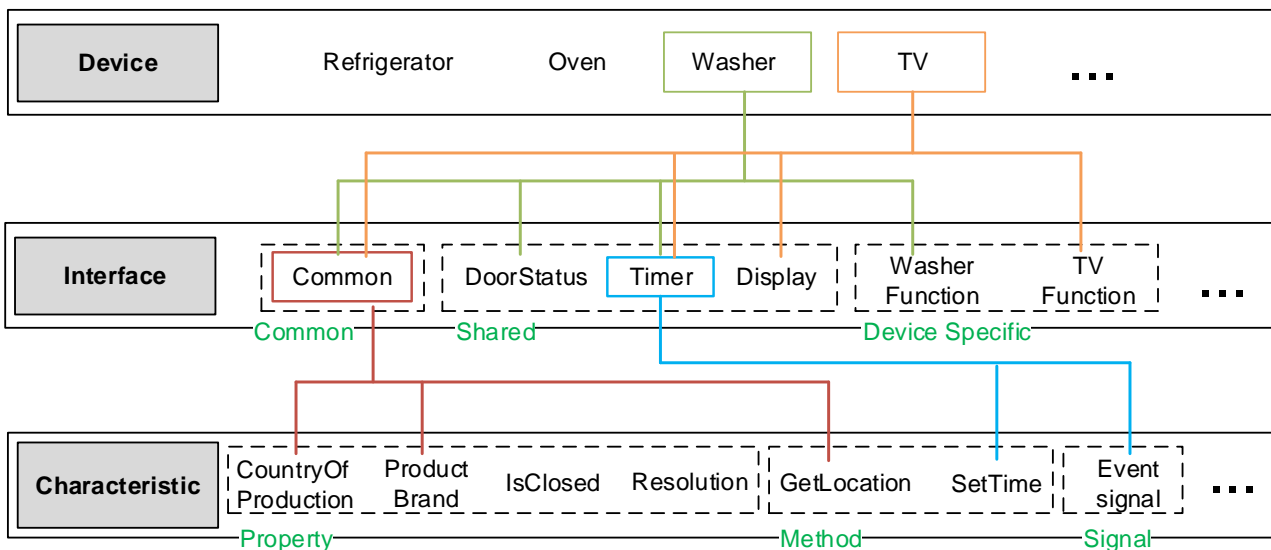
Device

Refrigerator Oven Washer TV ...

Interface

Common

DoorStatus Timer Display

Washer Function TV Function ...

Common Shared Device Specific

Characteristic

CountryOf Production Product Brand IsClosed Resolution

GetLocation SetTime

Event signal ...

Property Method Signal